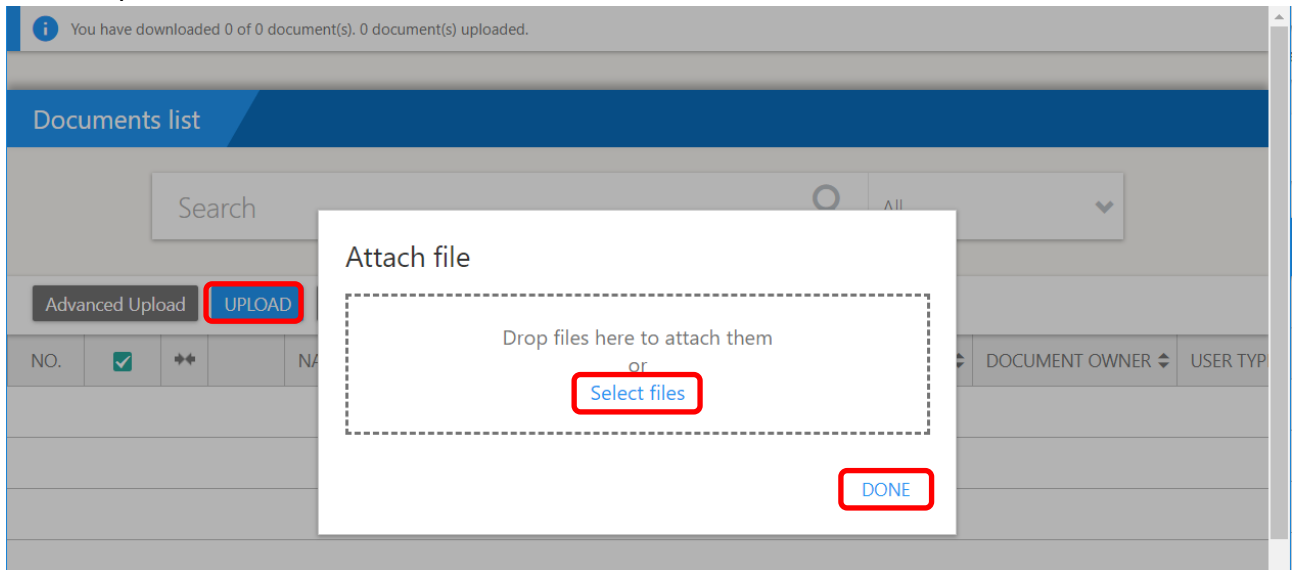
You have downloaded 0 of 0 document(s). 0 document(s) uploaded.

Documents list

Search

All

Advanced Upload UPLOAD

NO. NA DOCUMENT OWNER USER TYP

Attach file

Drop files here to attach them
or
Select files

DONE